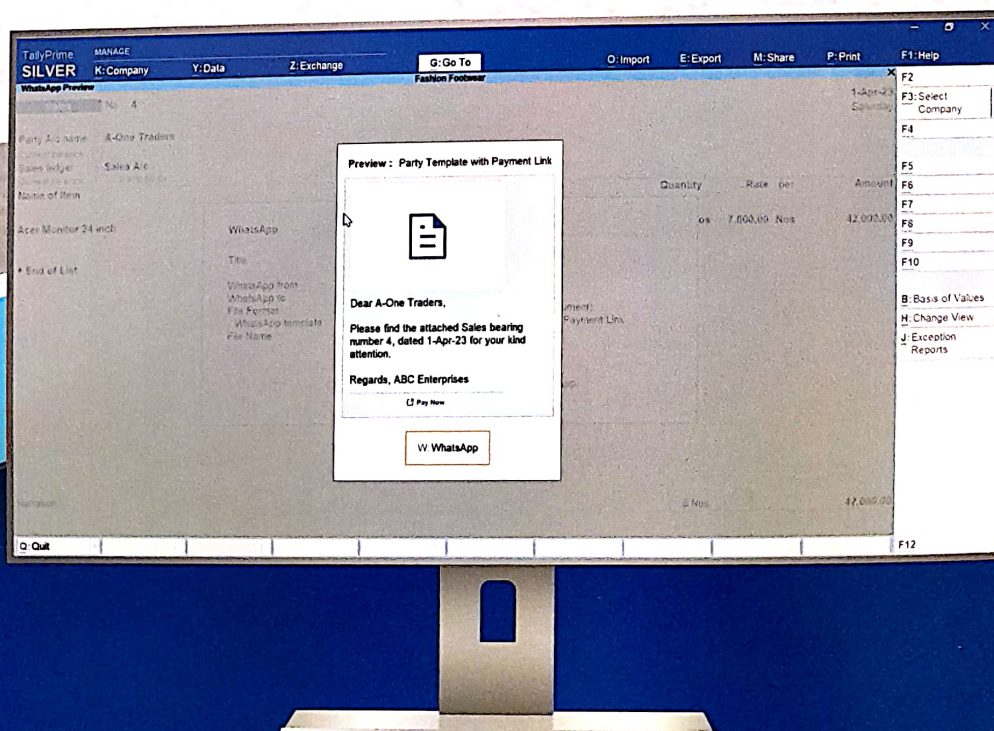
TallyPrime SILVER
MANAGE
K: Company
Y: Data
Z: Exchange
G: Go To
Fashion Footwear
O: Import
E: Export
M: Share
P: Print
F1: Help

WhatsApp Preview
No. 4
1-Apr-23
Saturday

Party A/c name A-One Traders
Sales ledger Sales A/c
Name of Item
Quantity Rate per Amount
Acer Monitor 24 inch
os 7,000.00 Nos 42,000.00
End of List

WhatsApp
Title
WhatsApp from
WhatsApp to
File Format
WhatsApp template
File Name
ument)
Payment Link

Preview : Party Template with Payment Link

Dear A-One Traders,

Please find the attached Sales bearing number 4, dated 1-Apr-23 for your kind attention.

Regards, ABC Enterprises

Pay Now

W: WhatsApp

Narration
6 Nos
42,000.00

F2
F3: Select Company
F4
F5
F6
F7
F8
F9
F10
B: Basis of Values
H: Change View
J: Exception Reports
F12

Q: Quit